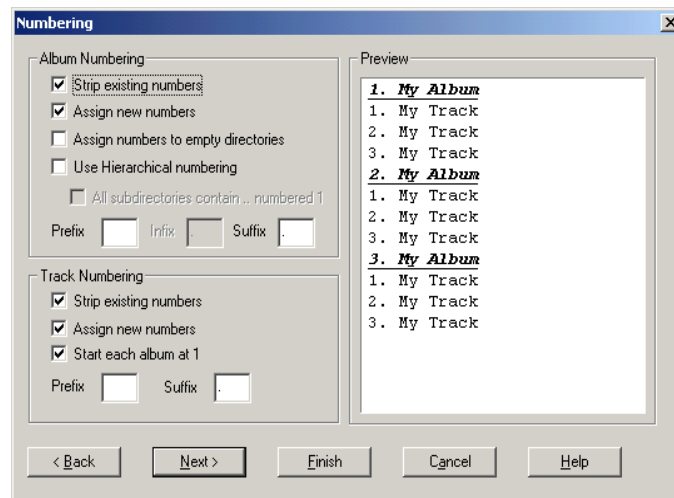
Numbering

Album Numbering
Strip existing numbers
Assign new numbers
Assign numbers to empty directories
Use Hierarchical numbering
All subdirectories contain ... numbered 1
Prefix
Infix .
Suffix .

Track Numbering
Strip existing numbers
Assign new numbers
Start each album at 1
Prefix
Suffix .

Preview
1. My Album
1. My Track
2. My Track
3. My Track
2. My Album
1. My Track
2. My Track
3. My Track
3. My Album
1. My Track
2. My Track
3. My Track

< Back
Next >
Finish
Cancel
Help